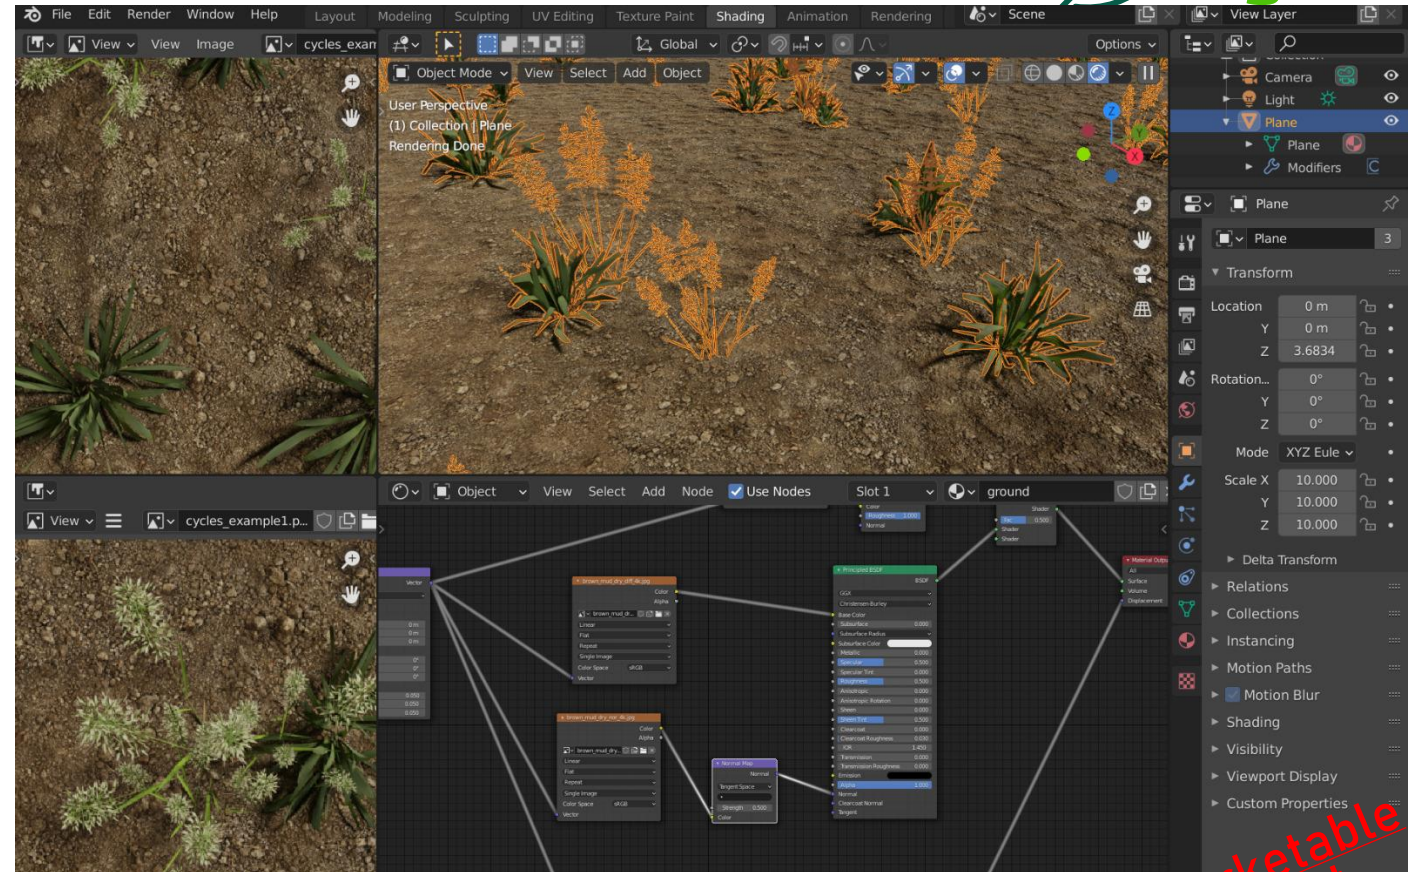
File Edit Render Window Help Layout Modeling Sculpting UV Editing Texture Paint Shading Animation Rendering Scene View Layer

View View Image cycles_exam

Object Mode View Select Add Object Global Options

User Perspective
(1) Collection | Plane
Rendering Done

Camera
Light
Plane
Plane
Modifiers

Plane
Plane 3

Transform
Location 0 m
Y 0 m
Z 3.6834
Rotation... 0°
Y 0°
Z 0°
Mode XYZ Eule
Scale X 10.000
Y 10.000
Z 10.000
Delta Transform
Relations
Collections
Instancing
Motion Paths
Motion Blur
Shading
Visibility
Viewport Display
Custom Properties

View cycles_example1.p...

Object View Select Add Node Use Nodes Slot 1 ground

Principled BSDF
Normal Map
Material Output

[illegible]